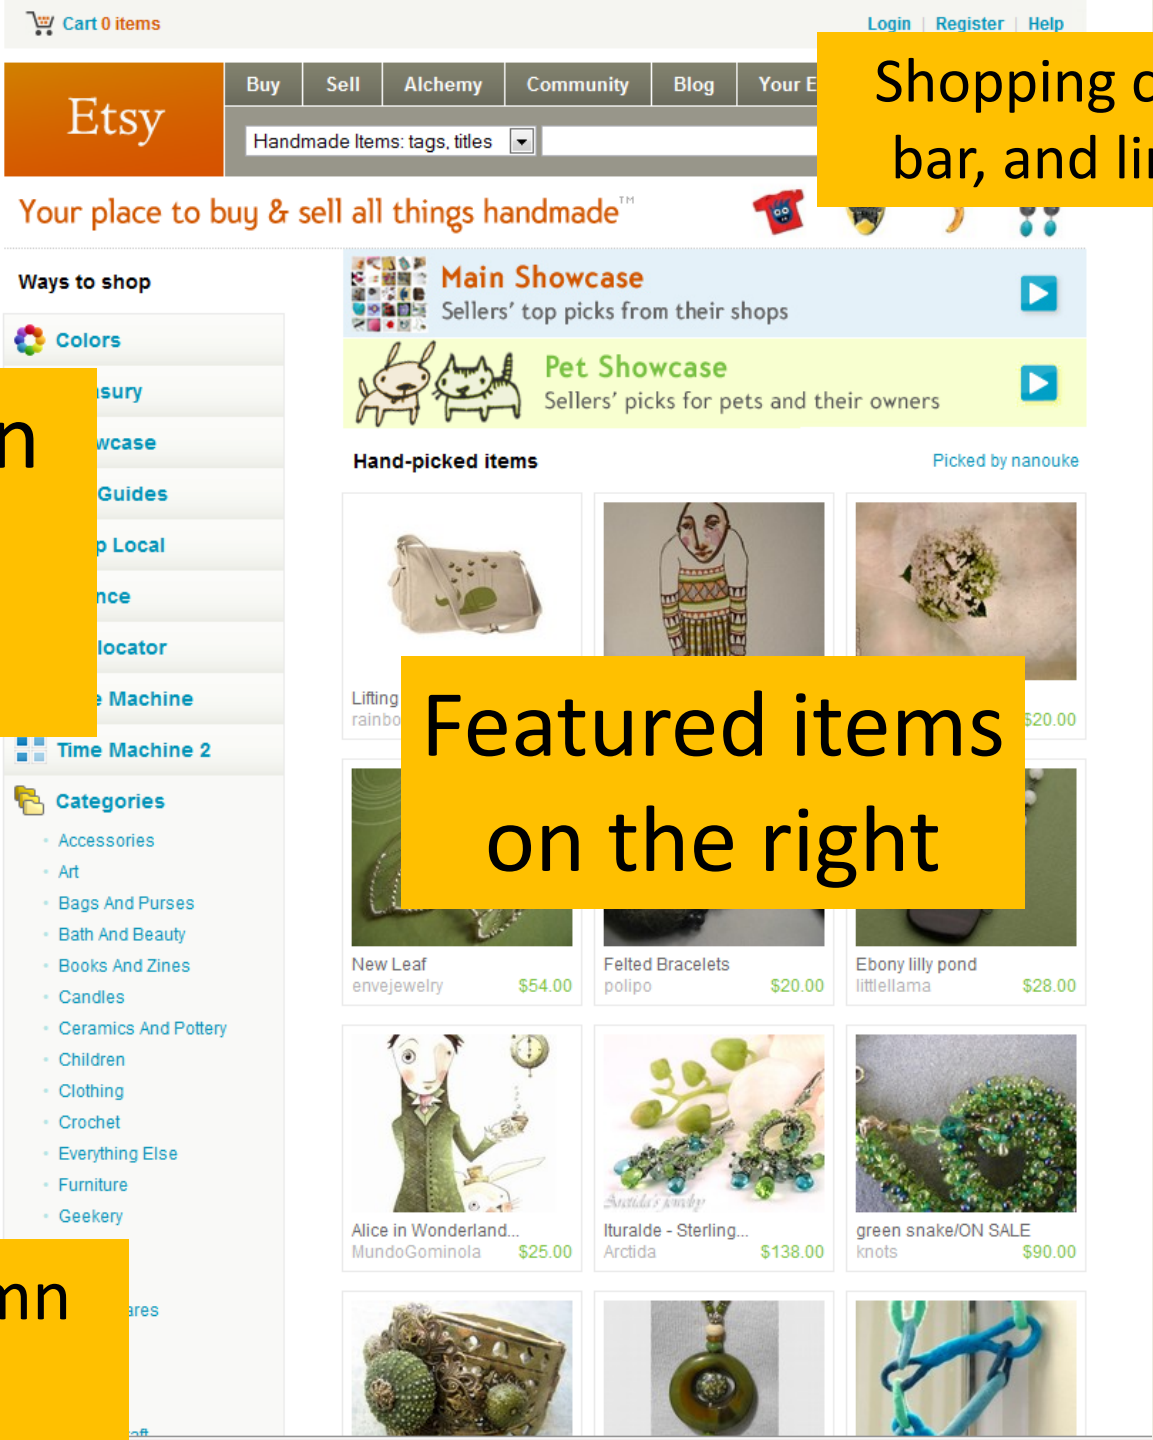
Cart 0 items

Login | Register | Help

Etsy

Buy | Sell | Alchemy | Community | Blog | Your E

Handmade Items: tags, titles

Shopping c
bar, and li

Your place to buy & sell all things handmade™

Ways to shop

Colors

n

sury

wcase

Guides

p Local

nce

locator

e Machine

Time Machine 2

Categories

Accessories
Art
Bags And Purses
Bath And Beauty
Books And Zines
Candles
Ceramics And Pottery
Children
Clothing
Crochet
Everything Else
Furniture
Geekery

mn

ares

aft

Main Showcase
Sellers' top picks from their shops

Pet Showcase
Sellers' picks for pets and their owners

Hand-picked items

Picked by nanouke

Lifting
rainbo

$20.00

Featured items on the right

New Leaf
envejewelry $54.00

Felted Bracelets
polipo $20.00

Ebony lilly pond
littlellama $28.00

Alice in Wonderland...
MundoGominola $25.00

Arctida's Jewelry

Ituralde - Sterling...
Arctida $138.00

green snake/ON SALE
knots $90.00